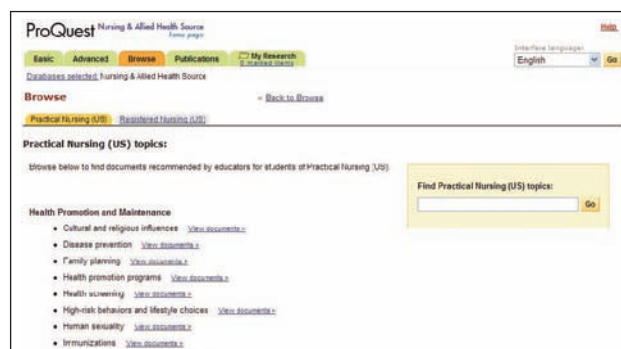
ProQuest Nursing & Allied Health Source
Home page

Help

Basic | Advanced | Browse | Publications | My Research 0 marked items

Interface language:
English | Go

Databases selected: Nursing & Allied Health Source

Browse

« Back to Browse

Practical Nursing (US) | Registered Nursing (US)

Practical Nursing (US) topics:

Browse below to find documents recommended by educators for students of Practical Nursing (US).

Find Practical Nursing (US) topics:
Go

Health Promotion and Maintenance

- Cultural and religious influences View documents »
- Disease prevention View documents »
- Family planning View documents »
- Health promotion programs View documents »
- Health screening View documents »
- High-risk behaviors and lifestyle choices View documents »
- Human sexuality View documents »
- Immunizations View documents »